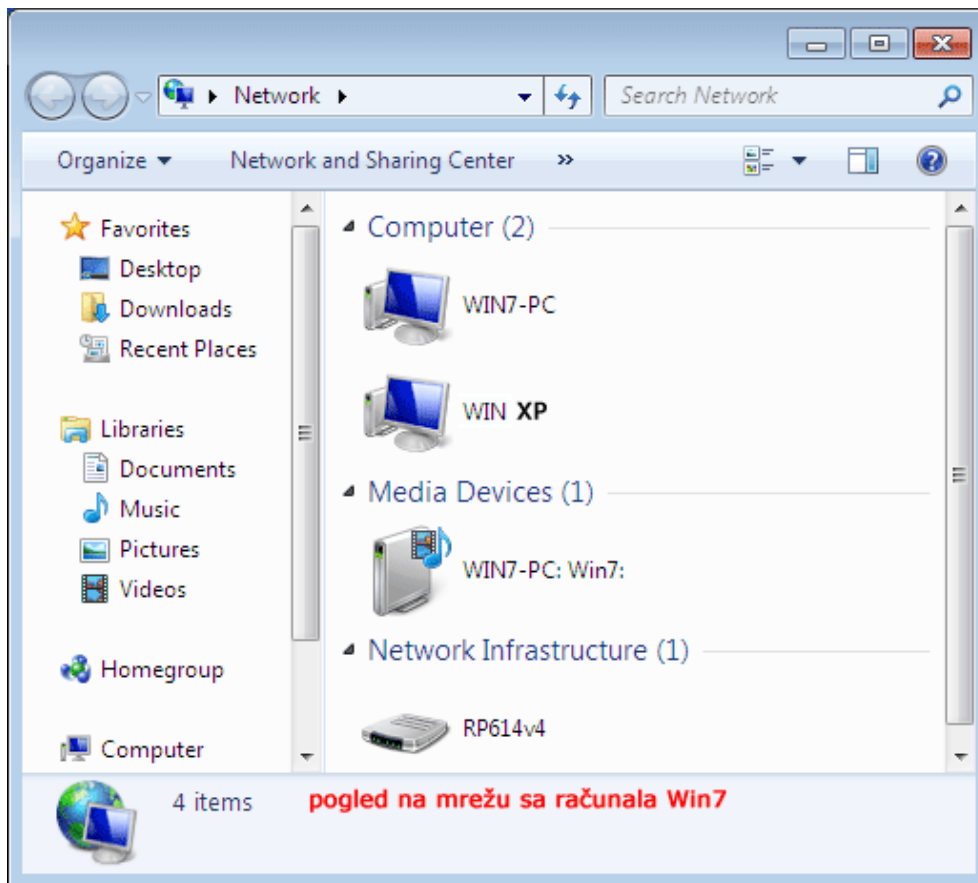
Network

Search Network

Organize ▾ Network and Sharing Center »

Favorites
Desktop
Downloads
Recent Places

Libraries
Documents
Music
Pictures
Videos

Homegroup

Computer

Computer (2)

WIN7-PC

WIN **XP**

Media Devices (1)

WIN7-PC: Win7:

Network Infrastructure (1)

RP614v4

4 items

pogled na mrežu sa računala Win7